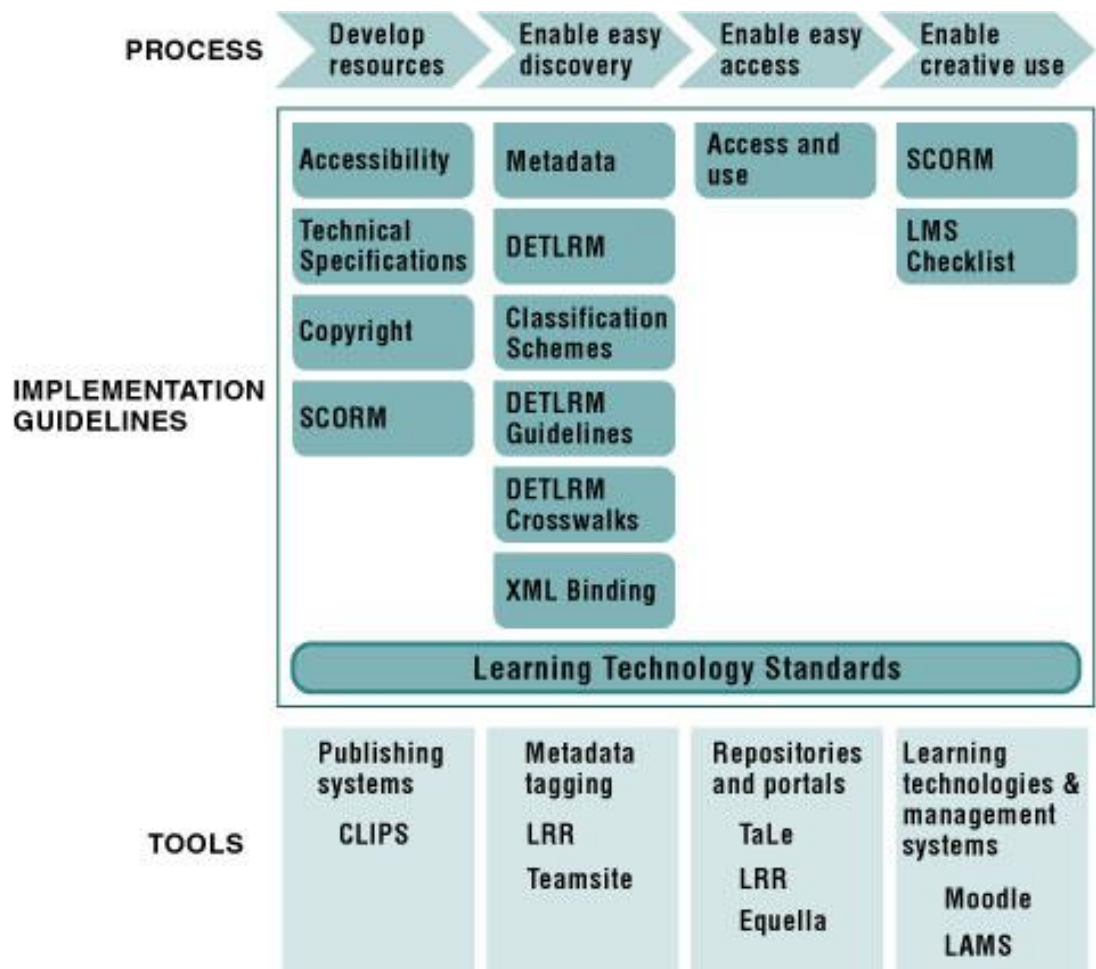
PROCESS

Develop resources

Enable easy discovery

Enable easy access

Enable creative use

IMPLEMENTATION GUIDELINES

Accessibility

Technical Specifications

Copyright

SCORM

Metadata

DETLRM

Classification Schemes

DETLRM Guidelines

DETLRM Crosswalks

XML Binding

Access and use

SCORM

LMS Checklist

Learning Technology Standards

TOOLS

Publishing systems

CLIPS

Metadata tagging

LRR

Teamsite

Repositories and portals

TaLe

LRR

Equella

Learning technologies & management systems

Moodle

LAMS